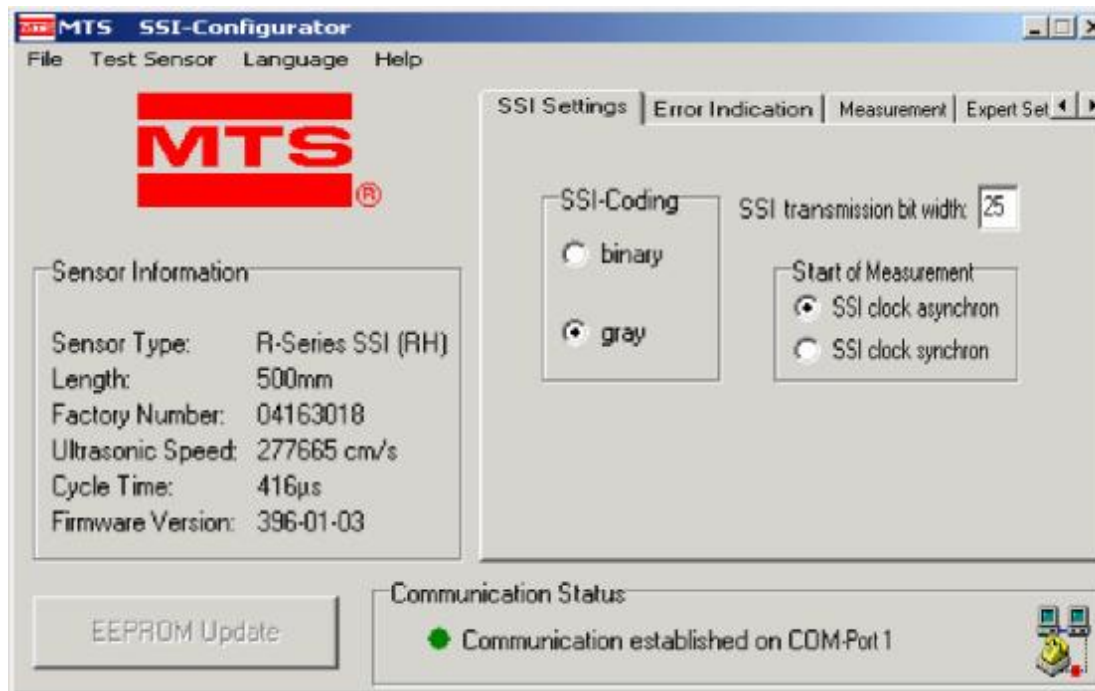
MTS SSI-Configurator

File Test Sensor Language Help

MTS®

SSI Settings | Error Indication | Measurement | Expert Set

SSI-Coding
binary
gray

SSI transmission bit width: 25

Start of Measurement
SSI clock asynchron
SSI clock synchron

Sensor Information

| | |
|---|---|
| Sensor Type: | R-Series SSI (RH) |
| Length: | 500mm |
| Factory Number: | 04163018 |
| Ultrasonic Speed: | 277665 cm/s |
| Cycle Time: | 416µs |
| Firmware Version: | 396-01-03 |

EEPROM Update

Communication Status
Communication established on COM-Port 1